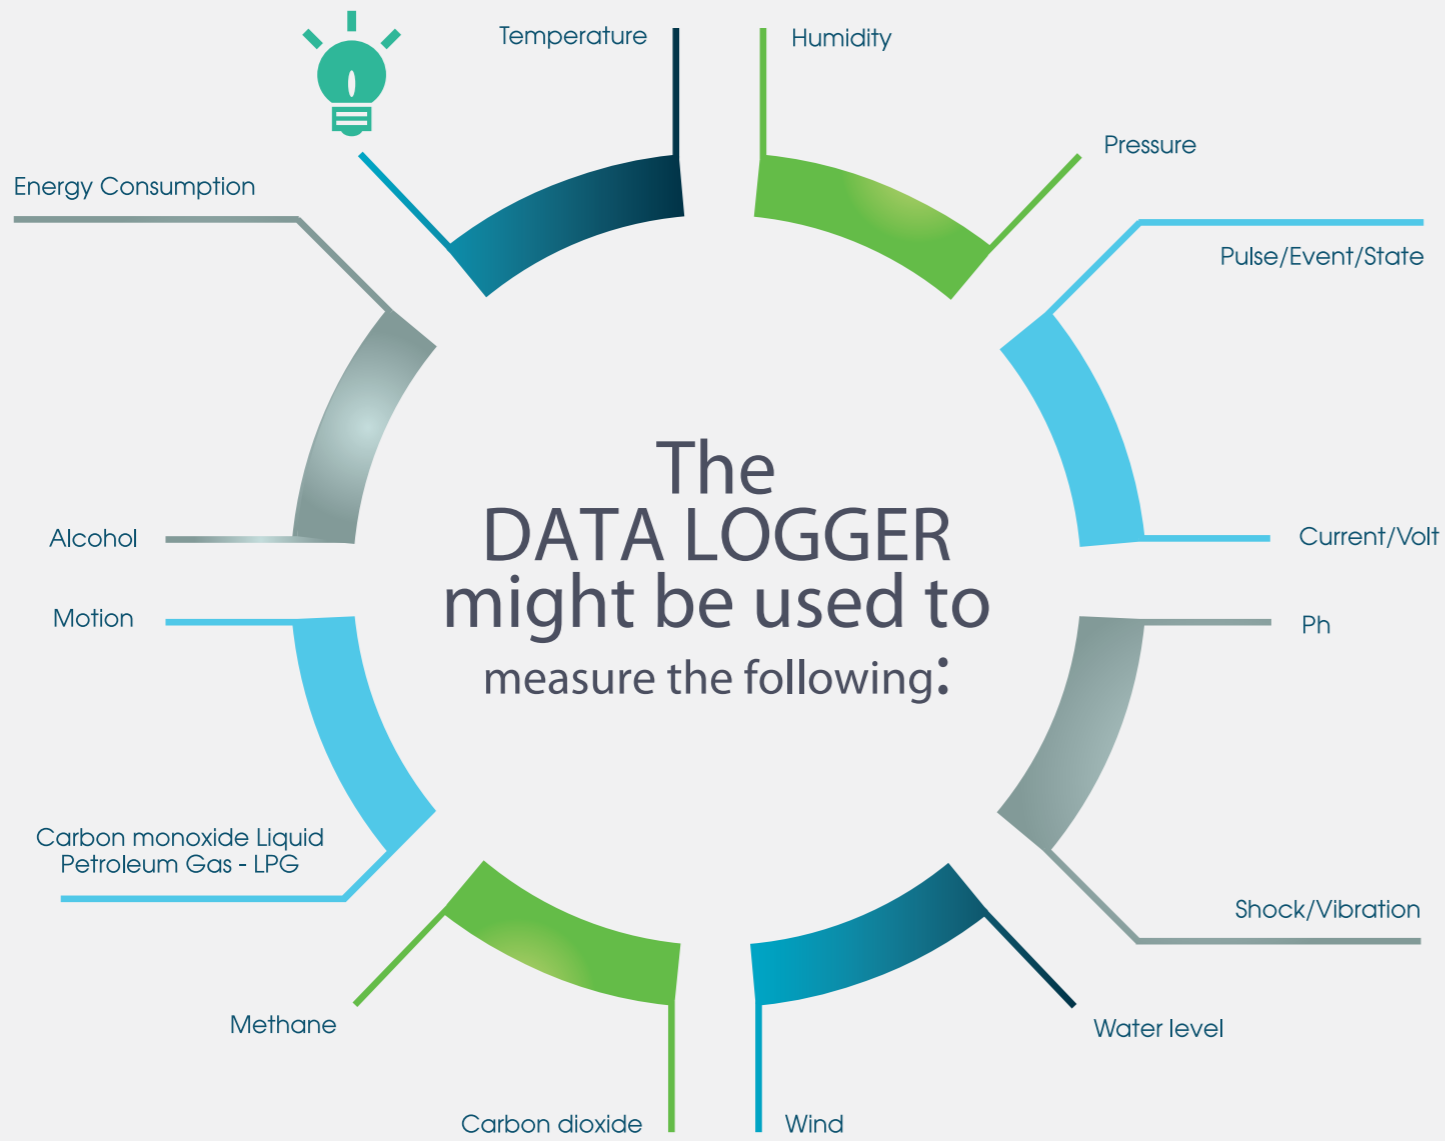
Temperature

Humidity

Pressure

Energy Consumption

Pulse/Event/State

The
DATA LOGGER
might be used to
measure the following:

Alcohol

Current/Volt

Motion

Ph

Carbon monoxide Liquid Petroleum Gas - LPG

Shock/Vibration

Methane

Water level

Carbon dioxide

Wind